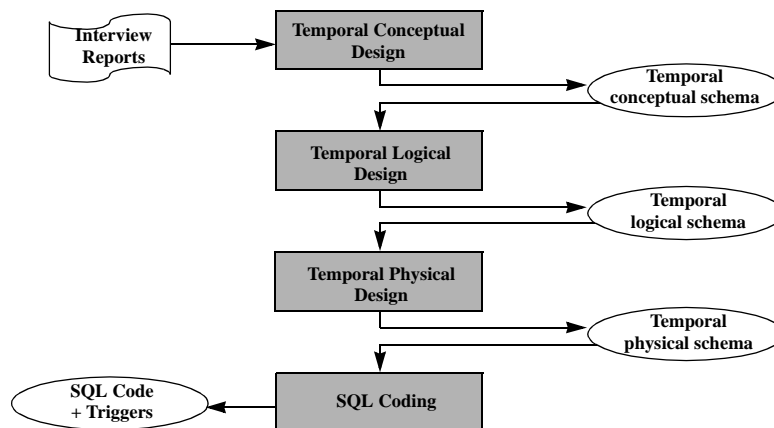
Interview Reports

Temporal Conceptual Design

Temporal conceptual schema

Temporal Logical Design

Temporal logical schema

Temporal Physical Design

Temporal physical schema

SQL Code + Triggers

SQL Coding